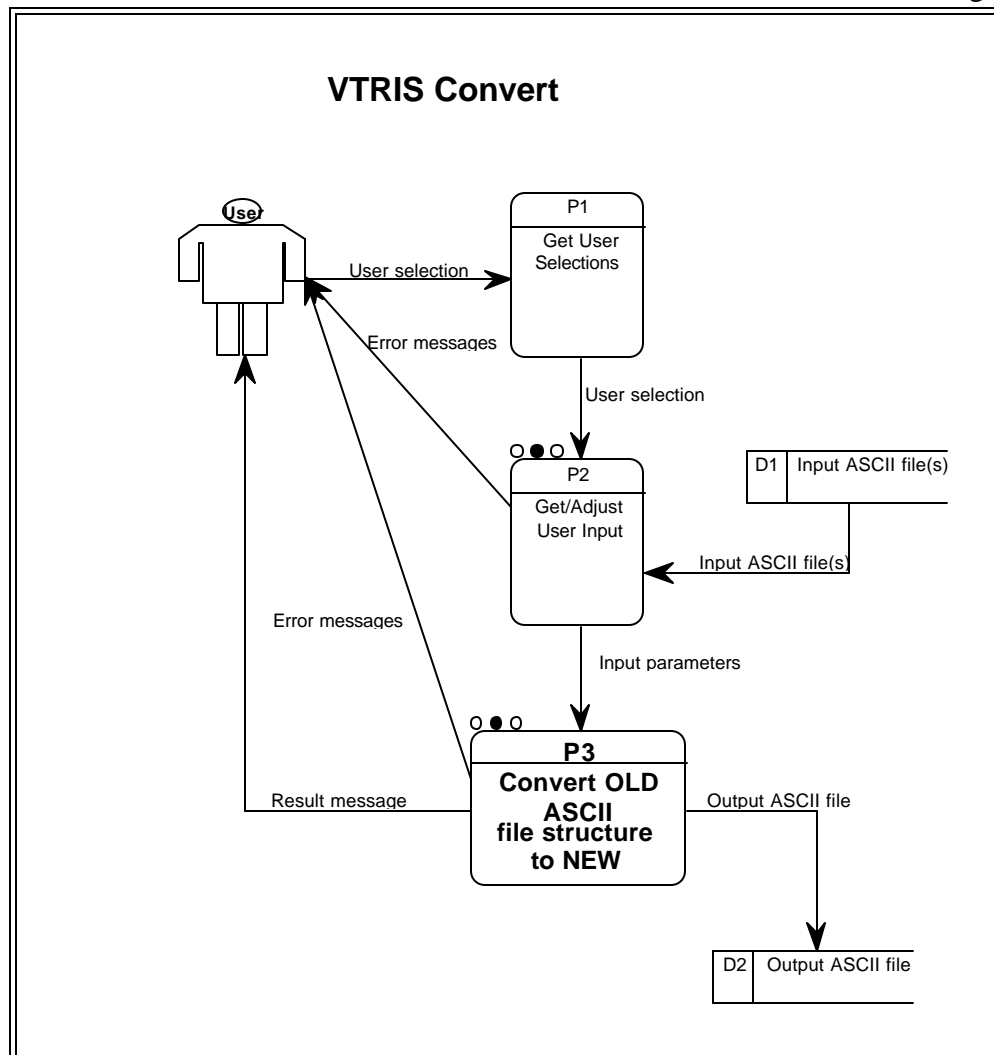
VTRIS Convert

User

User selection

P1

Get User Selections

Error messages

User selection

P2

Get/Adjust User Input

D1 Input ASCII file(s)

Input ASCII file(s)

Error messages

Input parameters

P3

Convert OLD ASCII file structure to NEW

Result message

Output ASCII file

D2 Output ASCII file